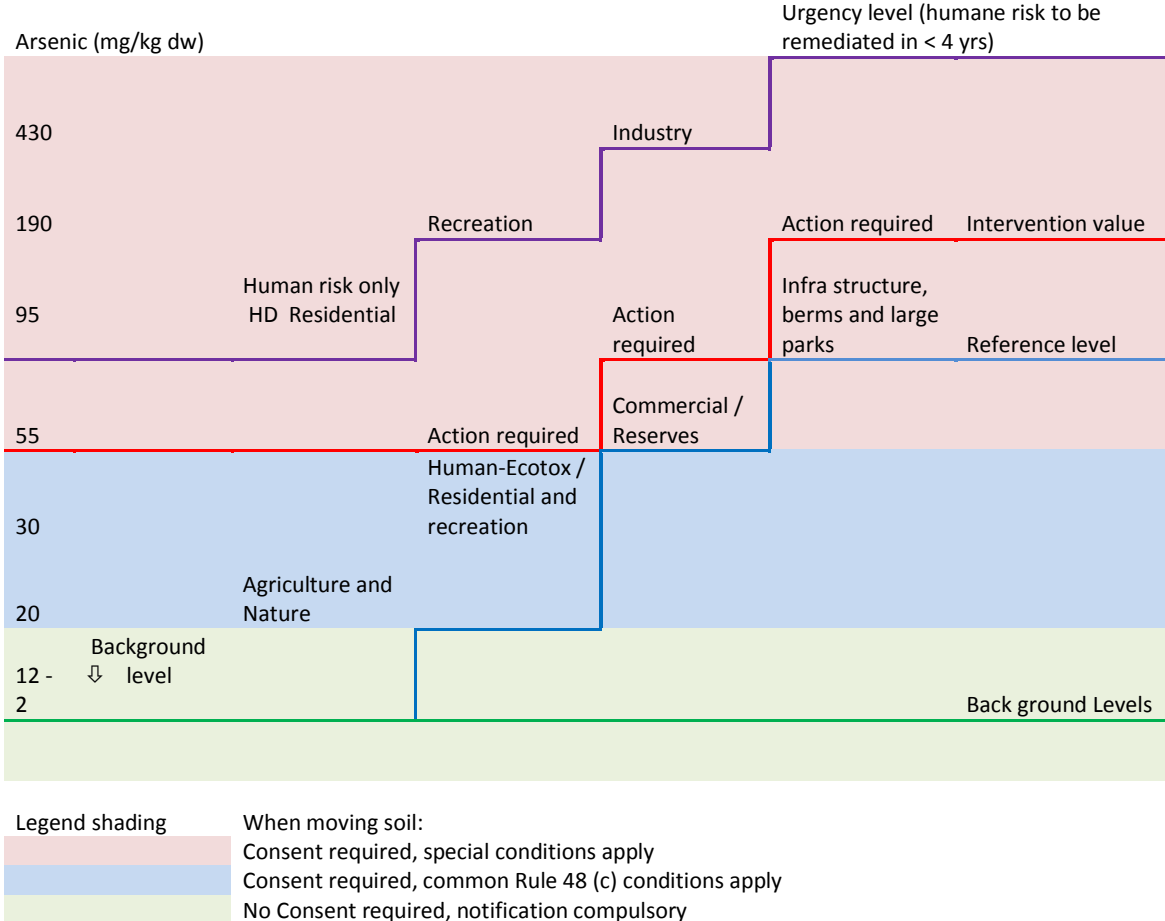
Arsenic (mg/kg dw)

Urgency level (humane risk to be remediated in < 4 yrs)

430

Industry

190

Recreation

Action required

Intervention value

Human risk only HD Residential

95

Action required

Infra structure, berms and large parks

Reference level

Commercial / Reserves

55

Action required

Human-Ecotox / Residential and recreation

30

Agriculture and Nature

20

Background ⇩ level

12 - 2

Back ground Levels

Legend shading

When moving soil:

Consent required, special conditions apply

Consent required, common Rule 48 (c) conditions apply

No Consent required, notification compulsory